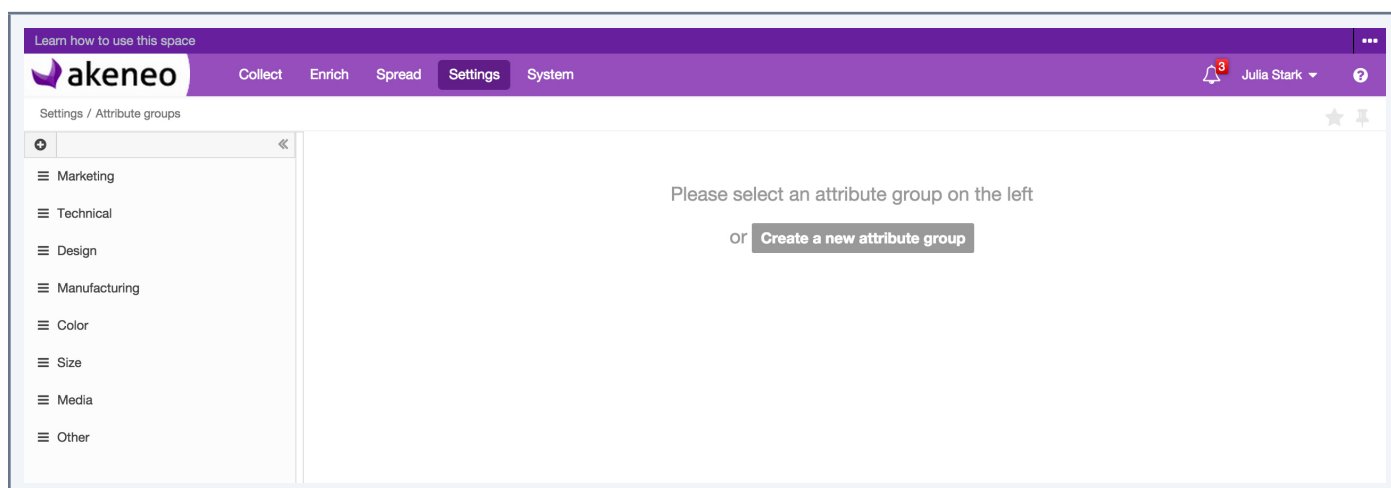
Learn how to use this space

akeneo

Collect Enrich Spread Settings System

3 Julia Stark

Settings / Attribute groups

Marketing
Technical
Design
Manufacturing
Color
Size
Media
Other

Please select an attribute group on the left

or Create a new attribute group